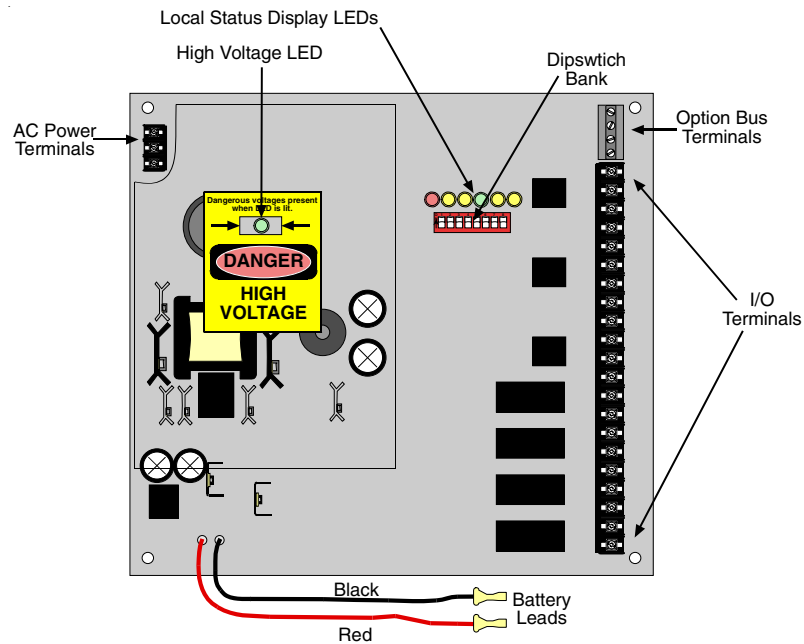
Local Status Display LEDs

High Voltage LED

Dipswtich Bank

AC Power Terminals

Option Bus Terminals

Dangerous voltages present when LED is lit.

DANGER

HIGH VOLTAGE

I/O Terminals

Black

Battery Leads

Red